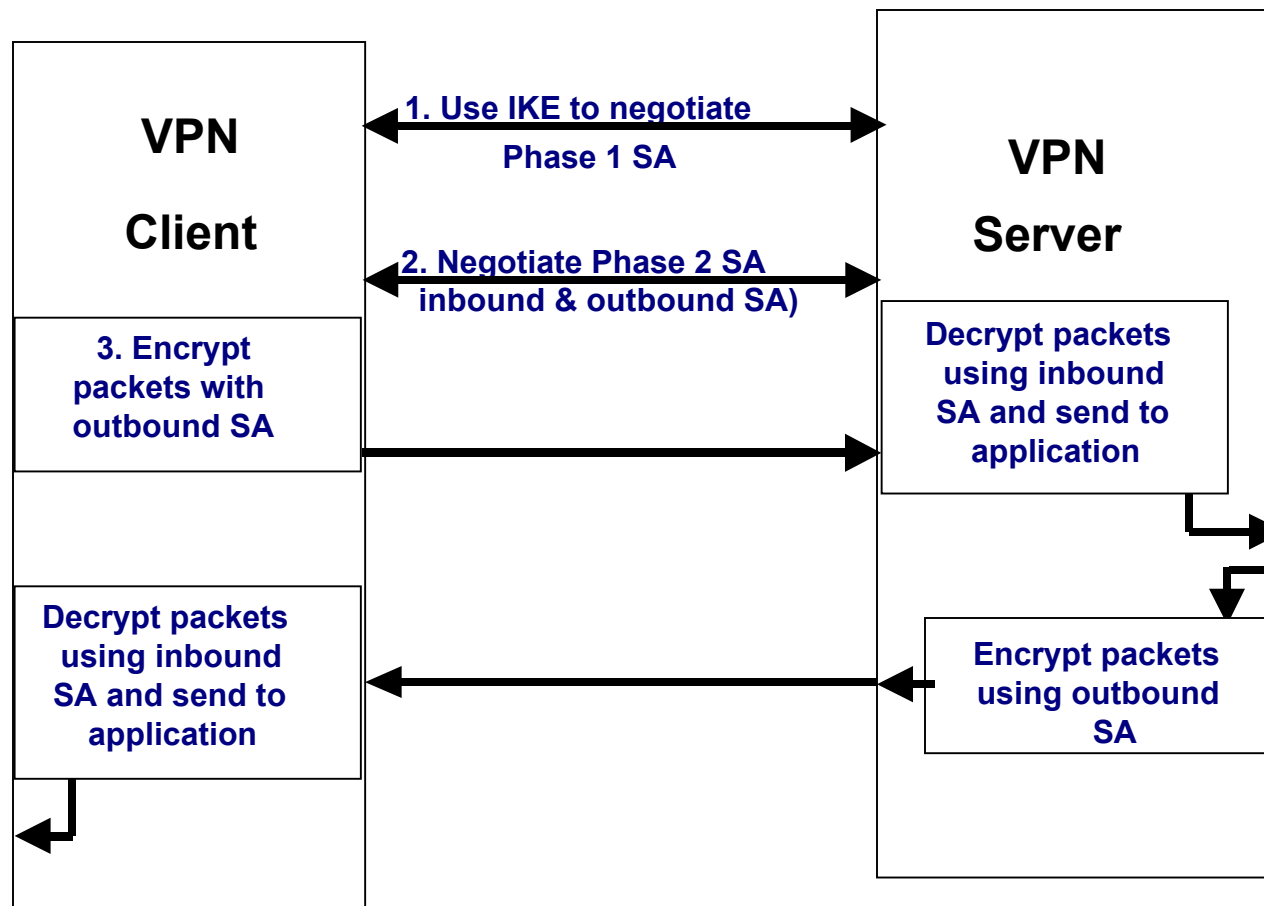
VPN

Client

1. Use IKE to negotiate

Phase 1 SA

VPN

Server

2. Negotiate Phase 2 SA inbound & outbound SA)

3. Encrypt packets with outbound SA

Decrypt packets using inbound SA and send to application

Decrypt packets using inbound SA and send to application

Encrypt packets using outbound SA